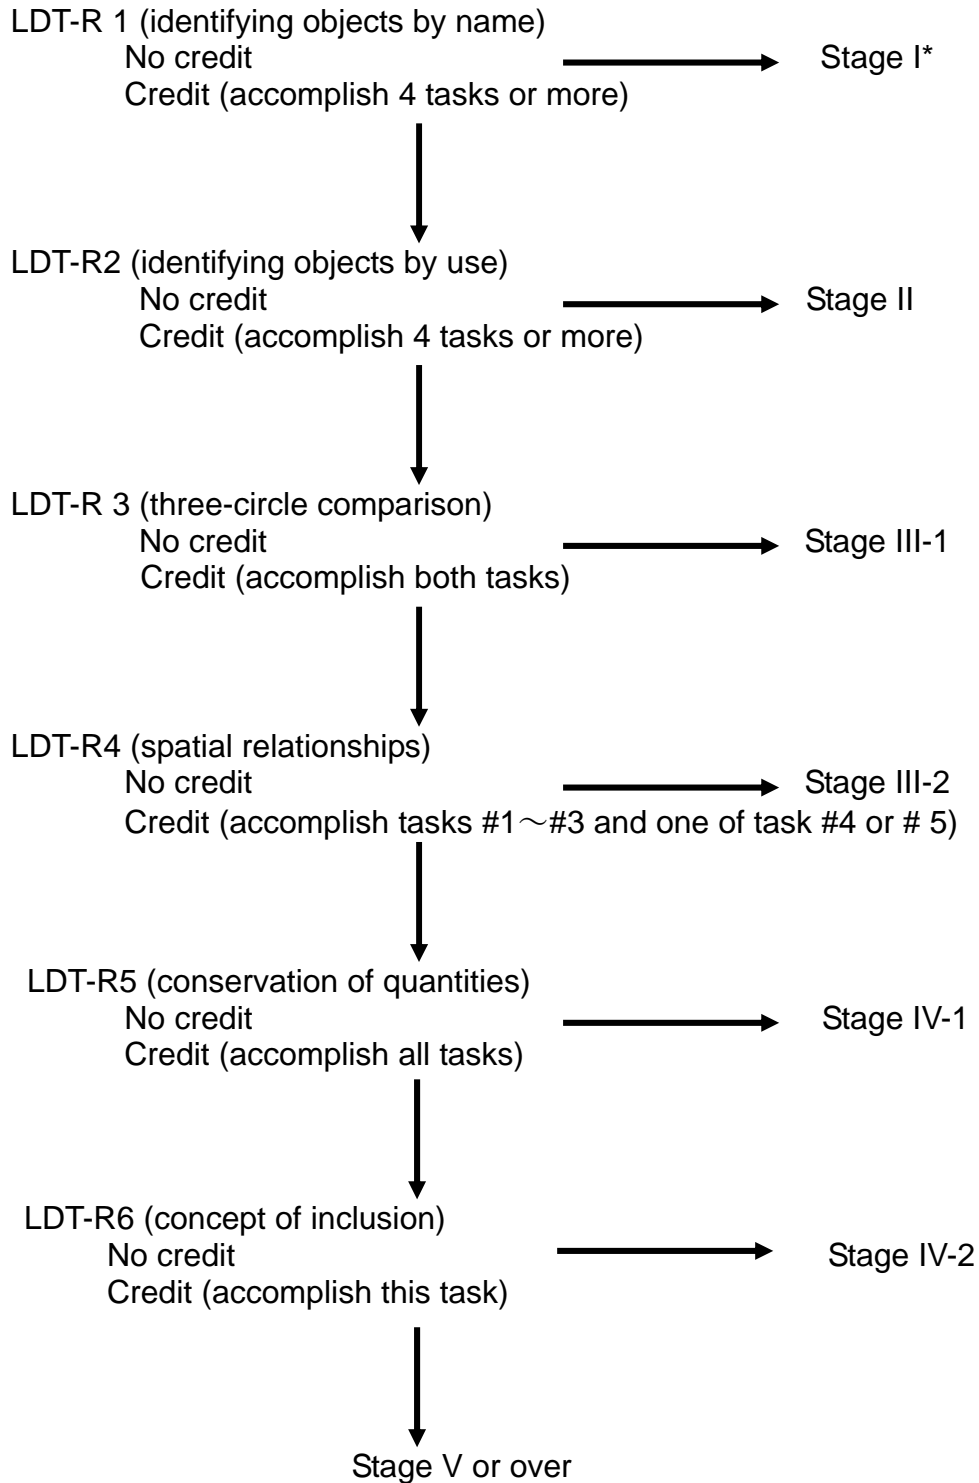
LDT-R 1 (identifying objects by name)
No credit
Stage I*
Credit (accomplish 4 tasks or more)

LDT-R2 (identifying objects by use)
No credit
Stage II
Credit (accomplish 4 tasks or more)

LDT-R 3 (three-circle comparison)
No credit
Stage III-1
Credit (accomplish both tasks)

LDT-R4 (spatial relationships)
No credit
Stage III-2
Credit (accomplish tasks #1～#3 and one of task #4 or # 5)

LDT-R5 (conservation of quantities)
No credit
Stage IV-1
Credit (accomplish all tasks)

LDT-R6 (concept of inclusion)
No credit
Stage IV-2
Credit (accomplish this task)

Stage V or over